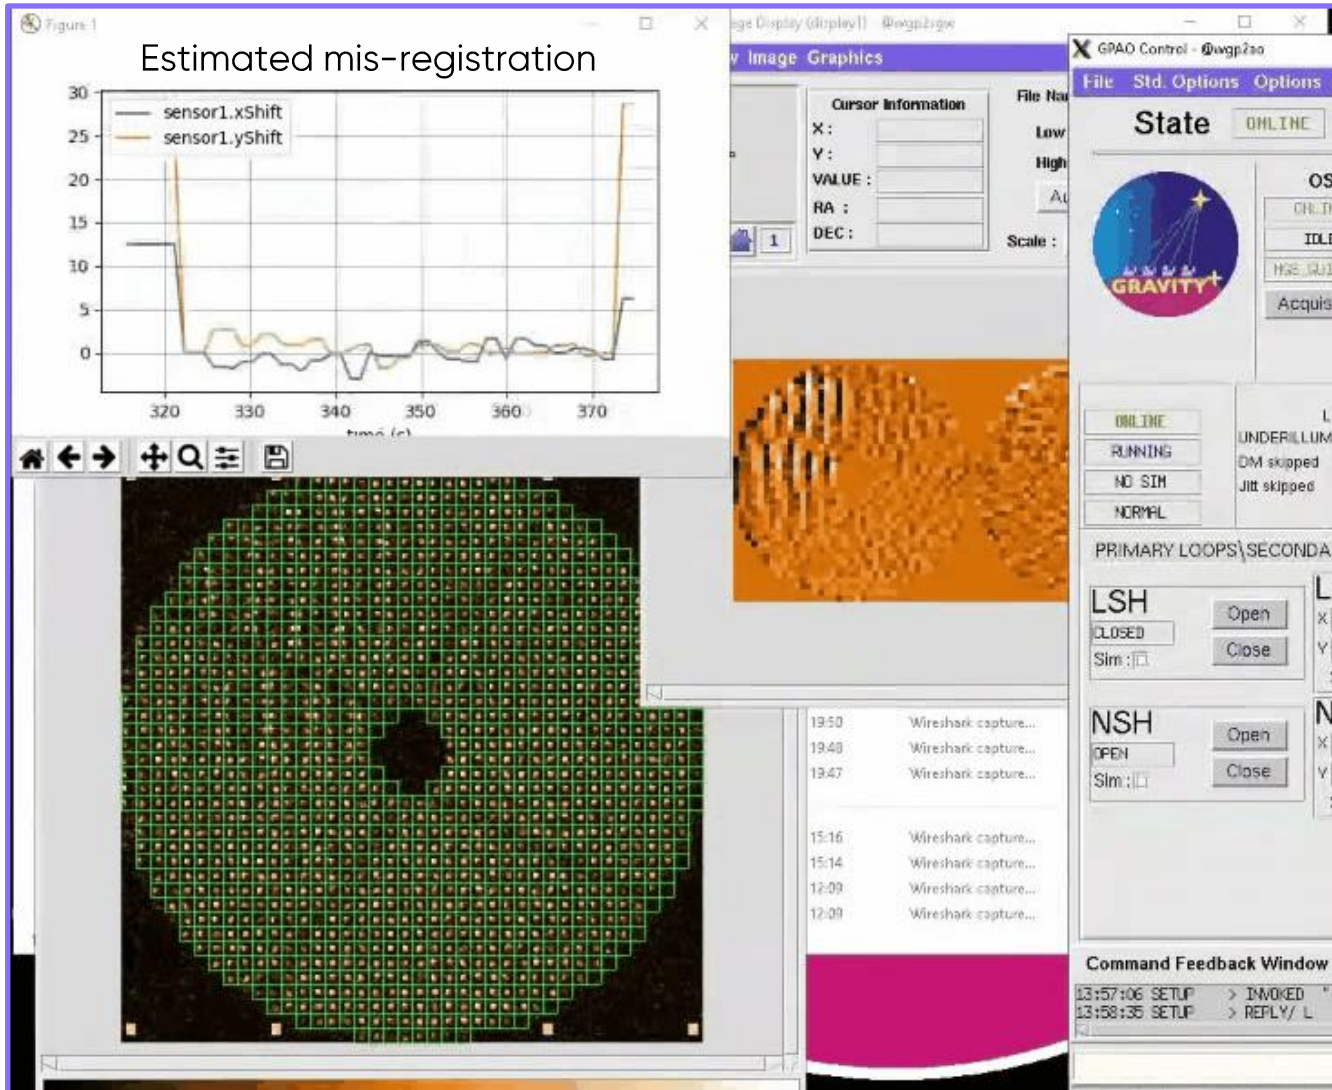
Figure 1

Estimated mis-registration

sensor1.xShift
sensor1.yShift

30
25
20
15
10
5
0

320 330 340 350 360 370

time (s)

ge Display (display1) @wgp2sgw

Image Graphics

Cursor Information

X :
Y :
VALUE :
RA :
DEC :

File Na
Low
High
Au
Scale :

1

GPAO Control - @wgp2ao

File Std. Options Options

State ONLINE

GRAVITY+

OS
ONLI
IDL
NGS_GUI
Acquis

ONLINE
RUNNING
NO SIM
NORMAL

L
UNDERILLUM
DM skipped
Jitt skipped

PRIMARY LOOPS\SECONDA

LSH
CLOSED
Sim :
Open
Close

NSH
OPEN
Sim :
Open
Close

19:50 Wireshark capture...
19:48 Wireshark capture...
19:47 Wireshark capture...
15:16 Wireshark capture...
15:14 Wireshark capture...
12:09 Wireshark capture...
12:09 Wireshark capture...

Command Feedback Window

13:57:06 SETUP > INVOKED
13:58:35 SETUP > REPLY/ L